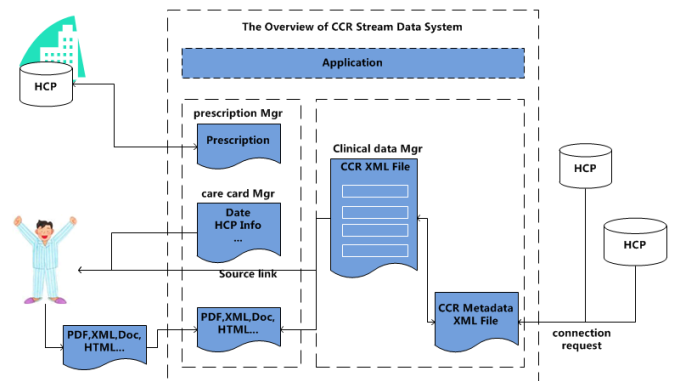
The Overview of CCR Stream Data System

Application

HCP

prescription Mgr

Prescription

Clinical data Mgr

CCR XML File

care card Mgr

Date
HCP Info
...

Source link

HCP

HCP

PDF,XML,Doc,
HTML...

PDF,XML,Doc,
HTML...

CCR Metadata
XML File

connection
request